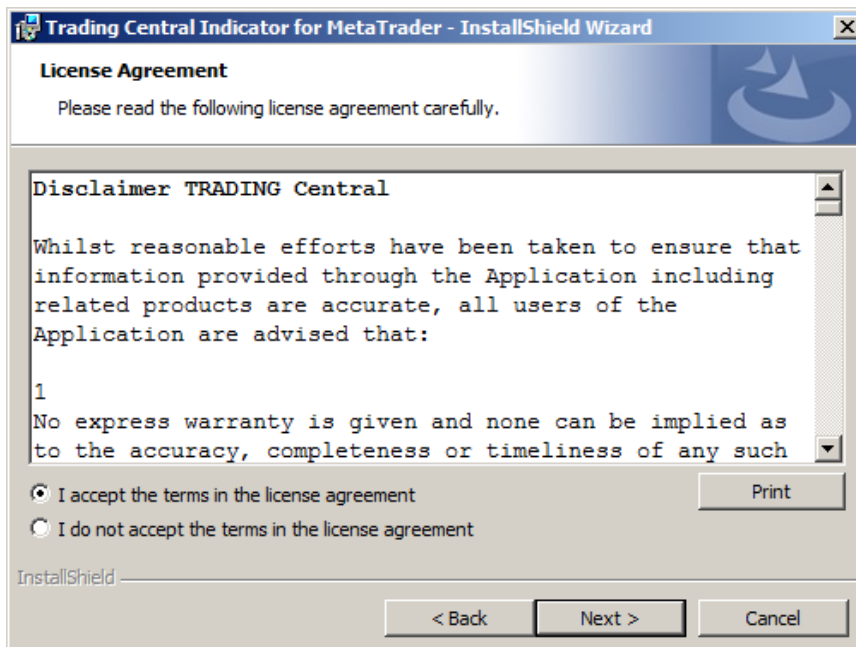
Trading Central Indicator for MetaTrader - InstallShield Wizard

License Agreement

Please read the following license agreement carefully.

Disclaimer TRADING Central

Whilst reasonable efforts have been taken to ensure that information provided through the Application including related products are accurate, all users of the Application are advised that:

1
No express warranty is given and none can be implied as to the accuracy, completeness or timeliness of any such

I accept the terms in the license agreement

I do not accept the terms in the license agreement

Print

InstallShield

< Back

Next >

Cancel